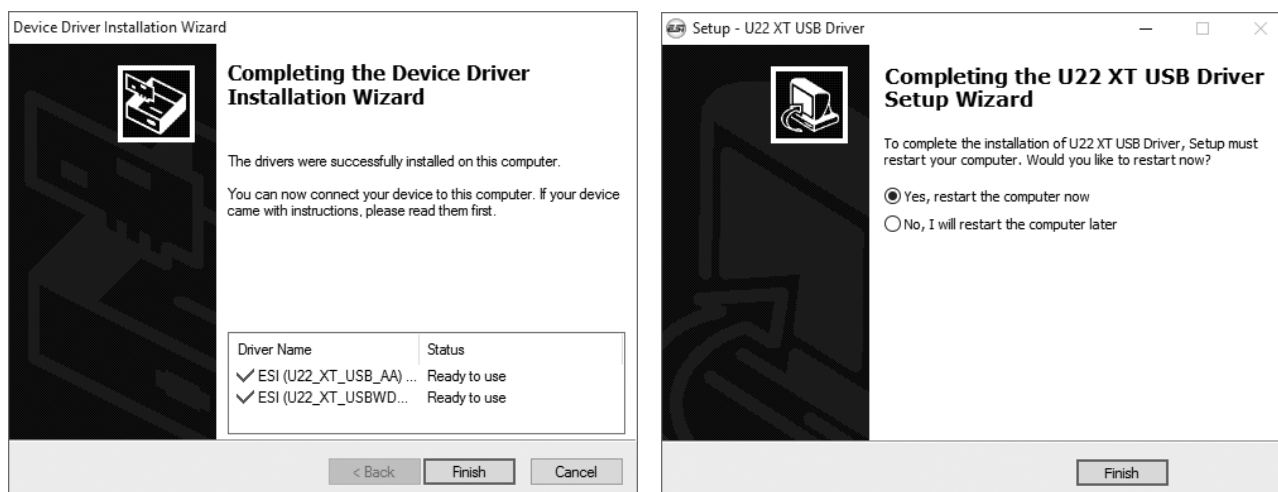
Device Driver Installation Wizard

Completing the Device Driver Installation Wizard

The drivers were successfully installed on this computer.

You can now connect your device to this computer. If your device came with instructions, please read them first.

| Driver Name | Status |
|---|---|
| ✓ ESI (U22_XT_USB_AA) ... | Ready to use |
| ✓ ESI (U22_XT_USBWD... | Ready to use |

< Back | Finish | Cancel

ESI Setup - U22 XT USB Driver

Completing the U22 XT USB Driver Setup Wizard

To complete the installation of U22 XT USB Driver, Setup must restart your computer. Would you like to restart now?

Yes, restart the computer now

No, I will restart the computer later

Finish